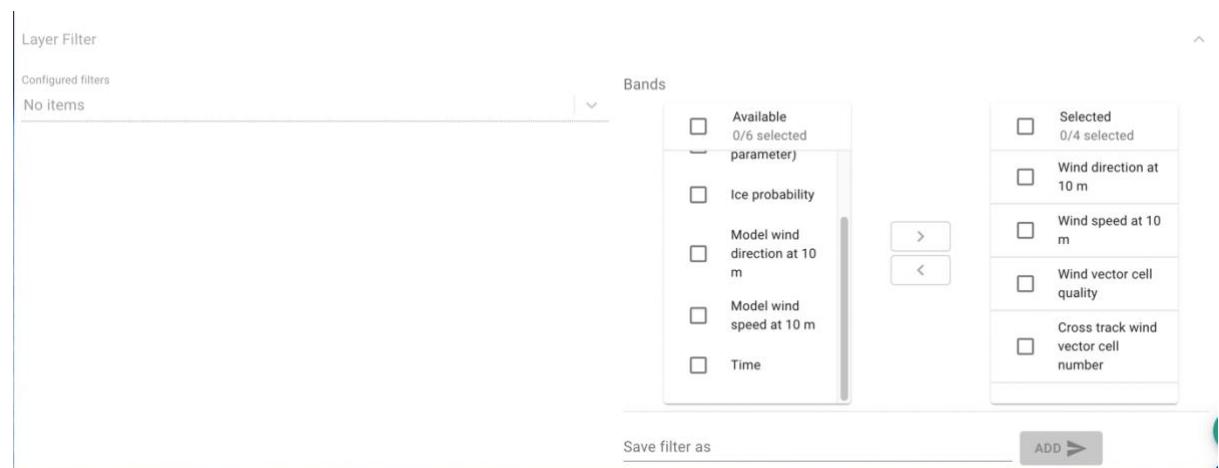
Layer Filter

Configured filters
No items

Bands

Available
0/6 selected

parameter)

Ice probability

Model wind direction at 10 m

Model wind speed at 10 m

Time

>
<

Selected
0/4 selected

Wind direction at 10 m

Wind speed at 10 m

Wind vector cell quality

Cross track wind vector cell number

Save filter as

ADD